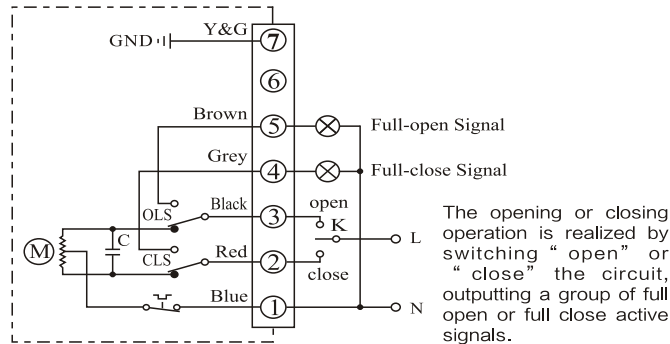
GND
Y&G
⑦
⑥
Brown
⑤
Full-open Signal
Grey
④
Full-close Signal
OLS
Black
③
open
K
L
M
C
CLS
Red
②
close
Blue
①
N

The opening or closing operation is realized by switching " open" or " close" the circuit, outputting a group of full open or full close active signals.